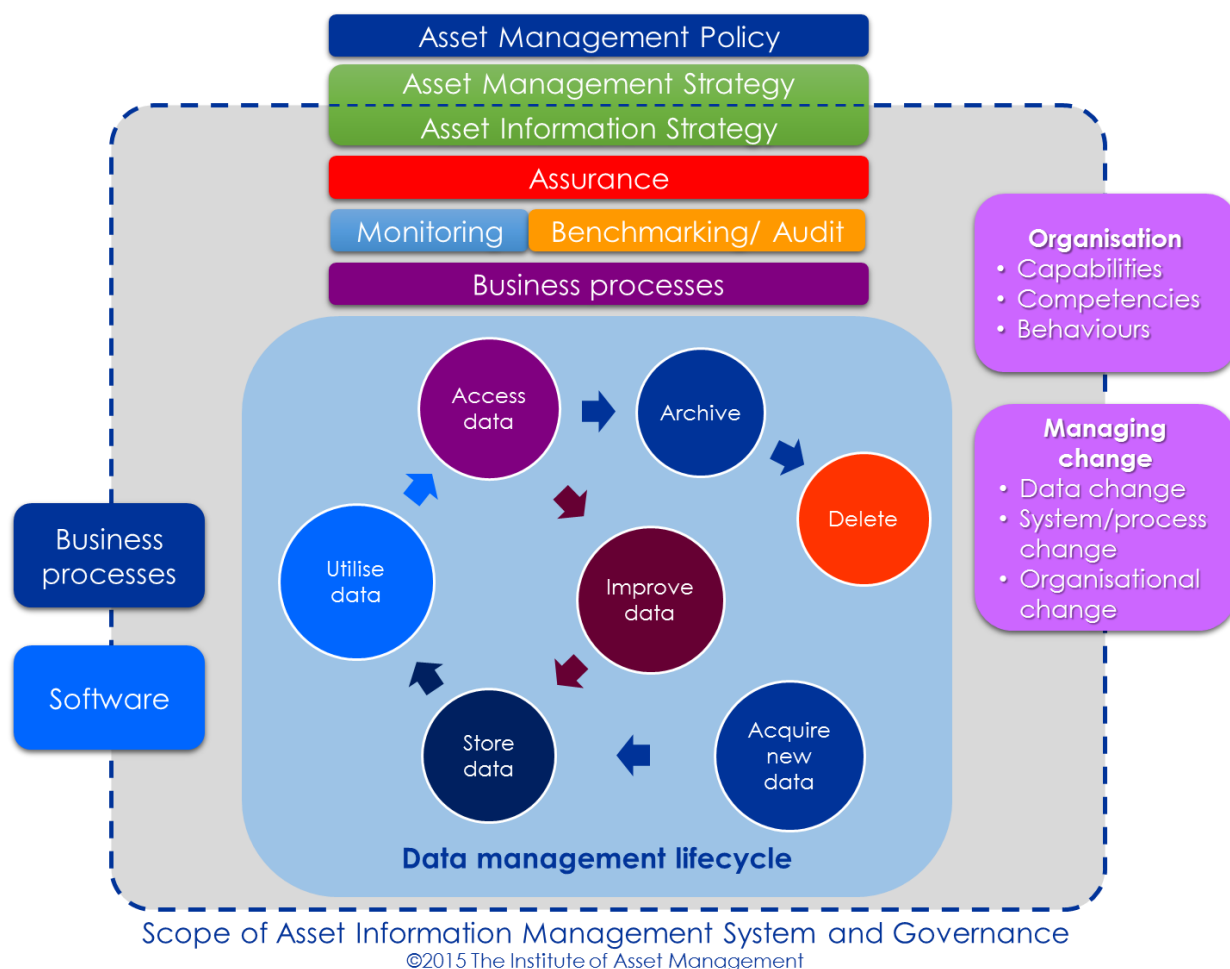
Asset Management Policy

Asset Management Strategy

Asset Information Strategy

Assurance

Monitoring

Benchmarking/ Audit

Business processes

Organisation
• Capabilities
• Competencies
• Behaviours

Managing change
• Data change
• System/process change
• Organisational change

Business processes

Software

Access data

Archive

Delete

Improve data

Utilise data

Store data

Acquire new data

Data management lifecycle

Scope of Asset Information Management System and Governance
©2015 The Institute of Asset Management